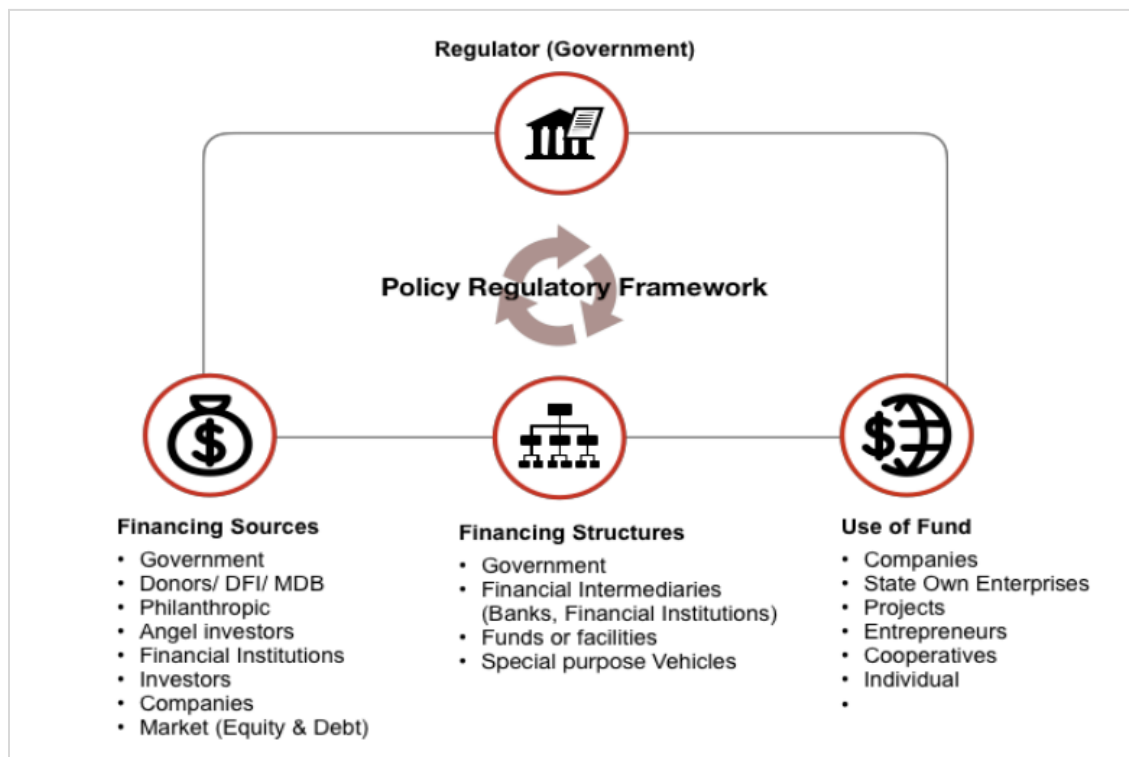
Regulator (Government)

Policy Regulatory Framework

Financing Sources
- Government
- Donors/ DFI/ MDB
- Philanthropic
- Angel investors
- Financial Institutions
- Investors
- Companies
- Market (Equity & Debt)

Financing Structures
- Government
- Financial Intermediaries (Banks, Financial Institutions)
- Funds or facilities
- Special purpose Vehicles

Use of Fund
- Companies
- State Own Enterprises
- Projects
- Entrepreneurs
- Cooperatives
- Individual
-